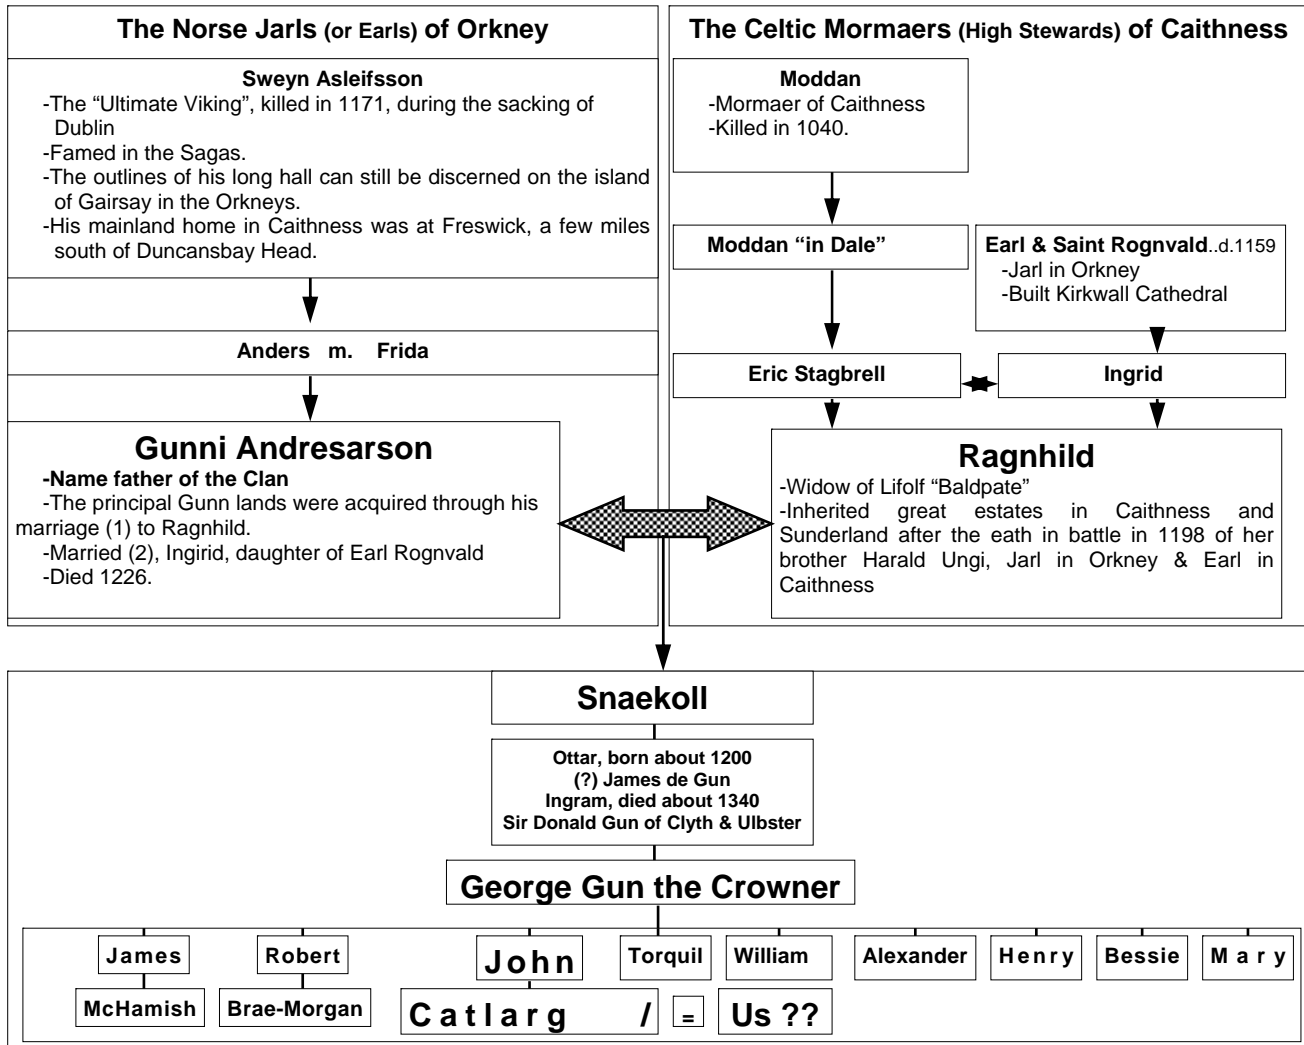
The Norse Jarls (or Earls) of Orkney

Sweyn Asleifsson
-The "Ultimate Viking", killed in 1171, during the sacking of Dublin
-Famed in the Sagas.
-The outlines of his long hall can still be discerned on the island of Gairsay in the Orkneys.
-His mainland home in Caithness was at Freswick, a few miles south of Duncansbay Head.

Anders m. Frida

Gunni Andresarson
-Name father of the Clan
-The principal Gunn lands were acquired through his marriage (1) to Ragnhild.
-Married (2), Ingirid, daughter of Earl Rognvald
-Died 1226.

The Celtic Mormaers (High Stewards) of Caithness

Moddan
-Mormaer of Caithness
-Killed in 1040.

Moddan "in Dale"

Earl & Saint Rognvald..d.1159
-Jarl in Orkney
-Built Kirkwall Cathedral

Eric Stagbrell

Ingrid

Ragnhild
-Widow of Lifolf "Baldpate"
-Inherited great estates in Caithness and Sunderland after the eath in battle in 1198 of her brother Harald Ungi, Jarl in Orkney & Earl in Caithness

Snaekoll

Ottar, born about 1200
(?) James de Gun
Ingram, died about 1340
Sir Donald Gun of Clyth & Ulbster

George Gun the Crowner

James
McHamish

Robert
Brae-Morgan

John
Catlarg / = Us ??

Torquil

William

Alexander

Henry

Bessie

Mary